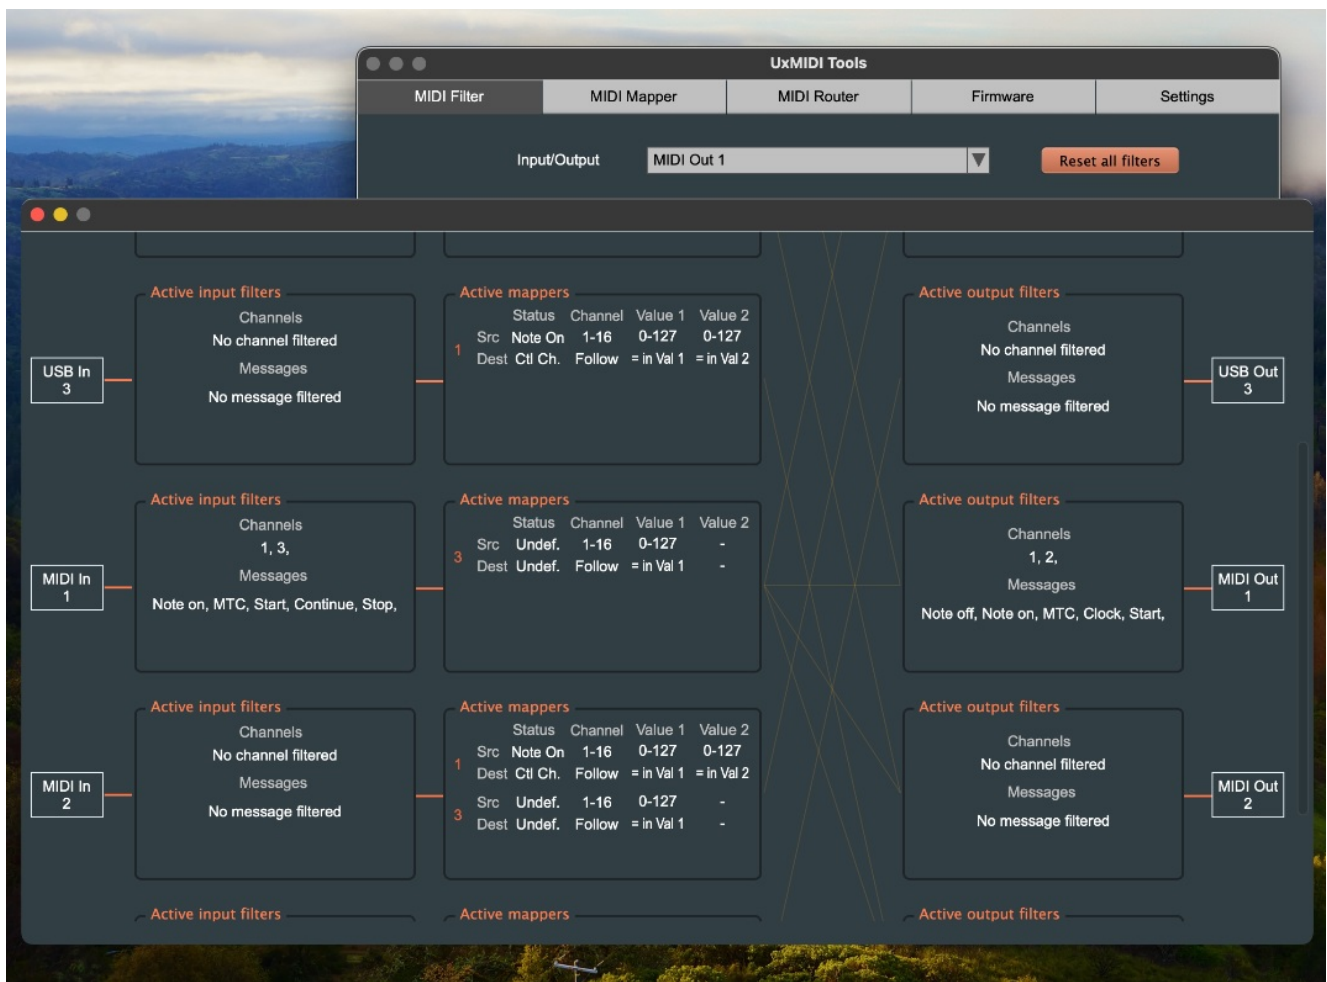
UxMIDI Tools

MIDI Filter | MIDI Mapper | MIDI Router | Firmware | Settings

Input/Output MIDI Out 1 Reset all filters

Active input filters
Channels
No channel filtered
Messages
No message filtered

USB In 3

Active mappers
| | Status | Channel | Value 1 | Value 2 |
|---|---|---|---|---|
| 1 Src | Note On | 1-16 | 0-127 | 0-127 |
| Dest | Ctl Ch. | Follow | = in Val 1 | = in Val 2 |

Active output filters
Channels
No channel filtered
Messages
No message filtered

USB Out 3

Active input filters
Channels
1, 3,
Messages
Note on, MTC, Start, Continue, Stop,

MIDI In 1

Active mappers
| | Status | Channel | Value 1 | Value 2 |
|---|---|---|---|---|
| 3 Src | Undef. | 1-16 | 0-127 | - |
| Dest | Undef. | Follow | = in Val 1 | - |

Active output filters
Channels
1, 2,
Messages
Note off, Note on, MTC, Clock, Start,

MIDI Out 1

Active input filters
Channels
No channel filtered
Messages
No message filtered

MIDI In 2

Active mappers
| | Status | Channel | Value 1 | Value 2 |
|---|---|---|---|---|
| 1 Src | Note On | 1-16 | 0-127 | 0-127 |
| Dest | Ctl Ch. | Follow | = in Val 1 | = in Val 2 |
| 3 Src | Undef. | 1-16 | 0-127 | - |
| Dest | Undef. | Follow | = in Val 1 | - |

Active output filters
Channels
No channel filtered
Messages
No message filtered

MIDI Out 2

Active input filters
Active mappers
Active output filters